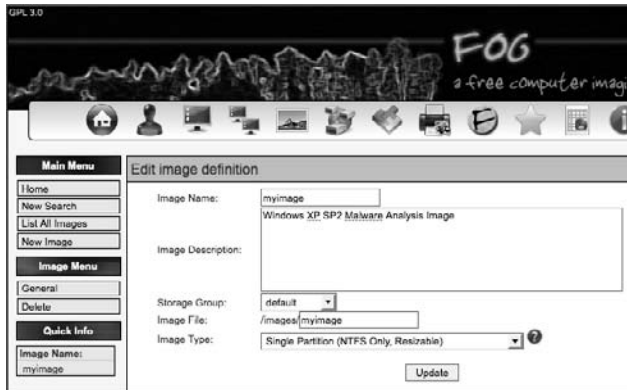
GPL 3.0

FOG
a free computer imag

Main Menu
Home
New Search
List All Images
New Image
Image Menu
General
Delete
Quick Info
Image Name:
myimage

Edit image definition

Image Name: myimage
Image Description: Windows XP SP2 Malware Analysis Image
Storage Group: default
Image File: /images/ myimage
Image Type: Single Partition (NTFS Only, Resizable)

Update